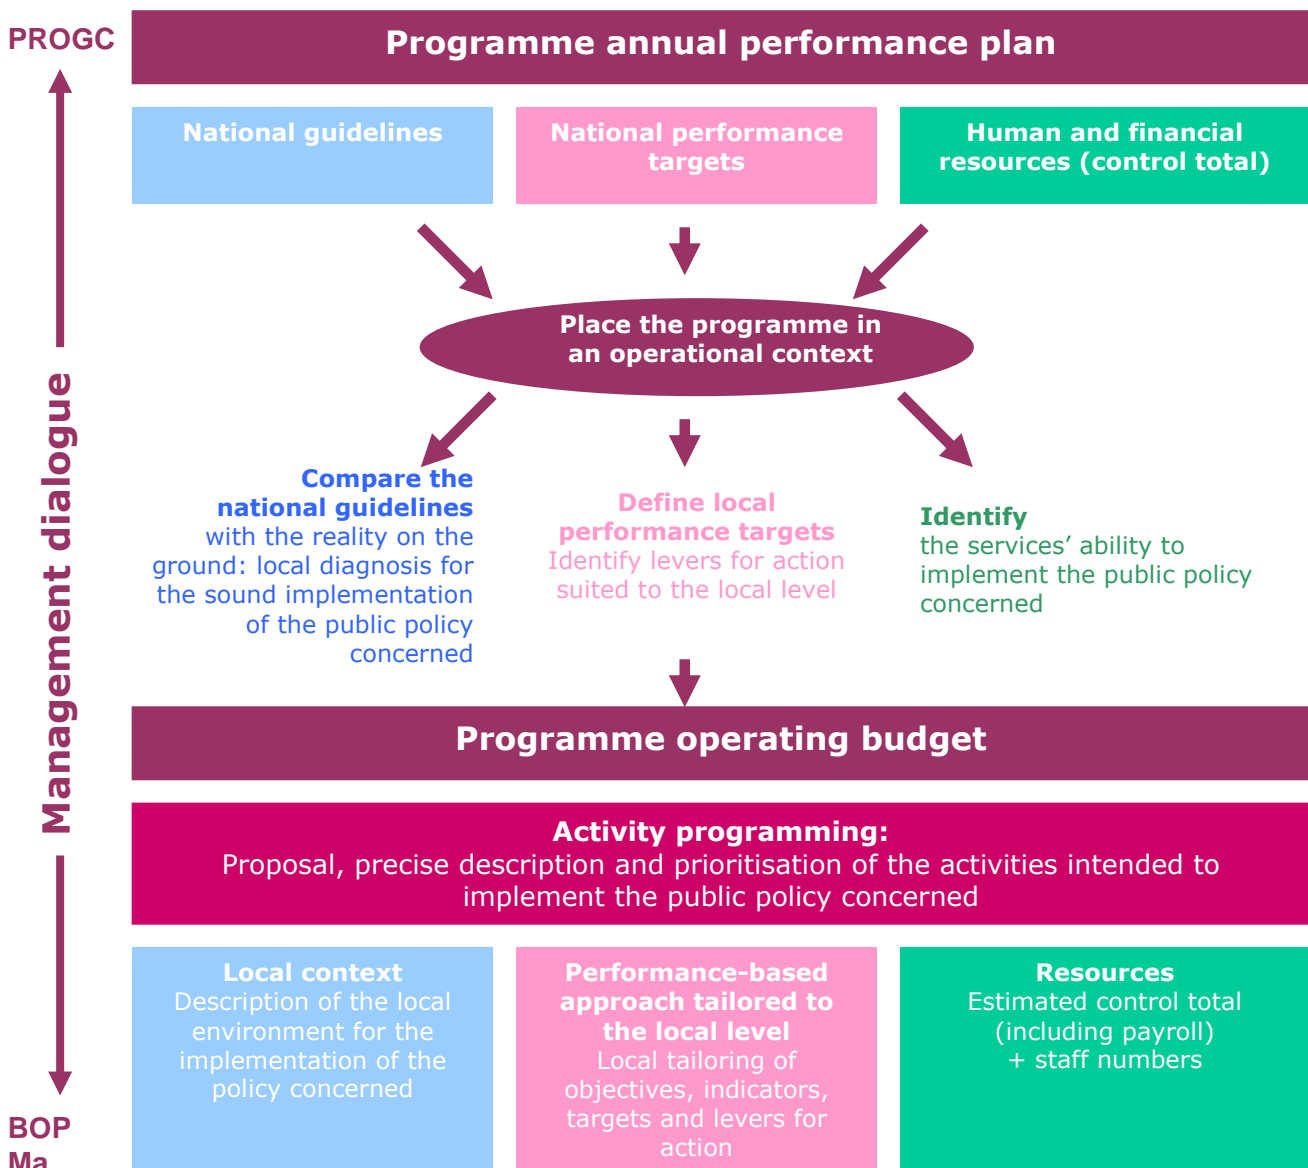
PROGC

Programme annual performance plan

National guidelines

National performance targets

Human and financial resources (control total)

Place the programme in an operational context

Compare the national guidelines with the reality on the ground: local diagnosis for the sound implementation of the public policy concerned

Define local performance targets Identify levers for action suited to the local level

Identify the services' ability to implement the public policy concerned

Management dialogue

Programme operating budget

Activity programming: Proposal, precise description and prioritisation of the activities intended to implement the public policy concerned

Local context Description of the local environment for the implementation of the policy concerned

Performance-based approach tailored to the local level Local tailoring of objectives, indicators, targets and levers for action

Resources Estimated control total (including payroll) + staff numbers

BOP Ma